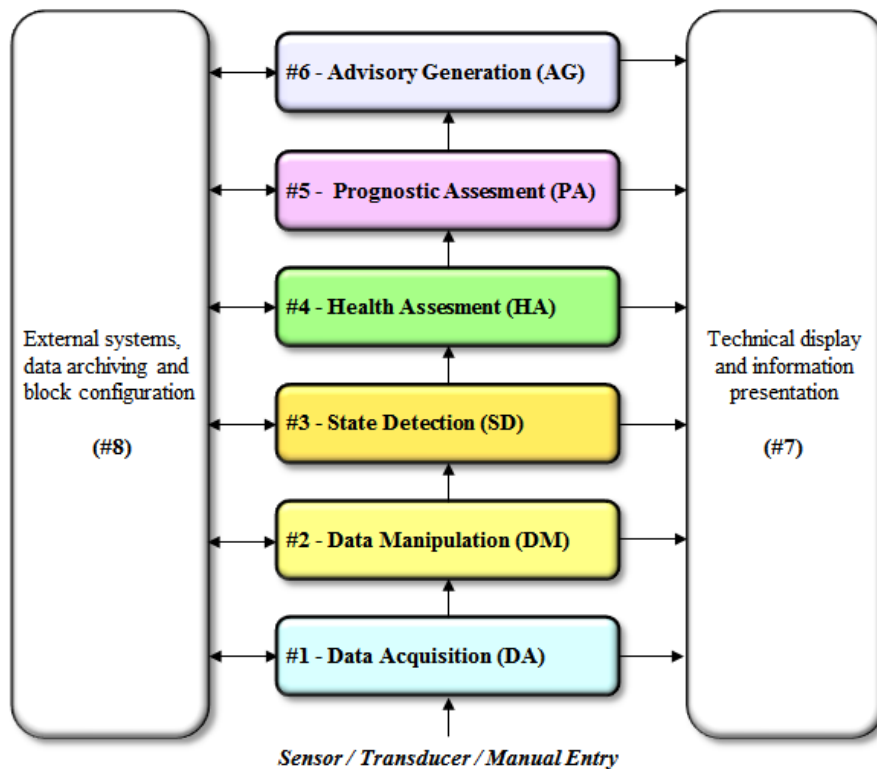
External systems, data archiving and block configuration

(#8)

#6 - Advisory Generation (AG)

#5 - Prognostic Assesment (PA)

#4 - Health Assesment (HA)

#3 - State Detection (SD)

#2 - Data Manipulation (DM)

#1 - Data Acquisition (DA)

Technical display and information presentation

(#7)

Sensor / Transducer / Manual Entry